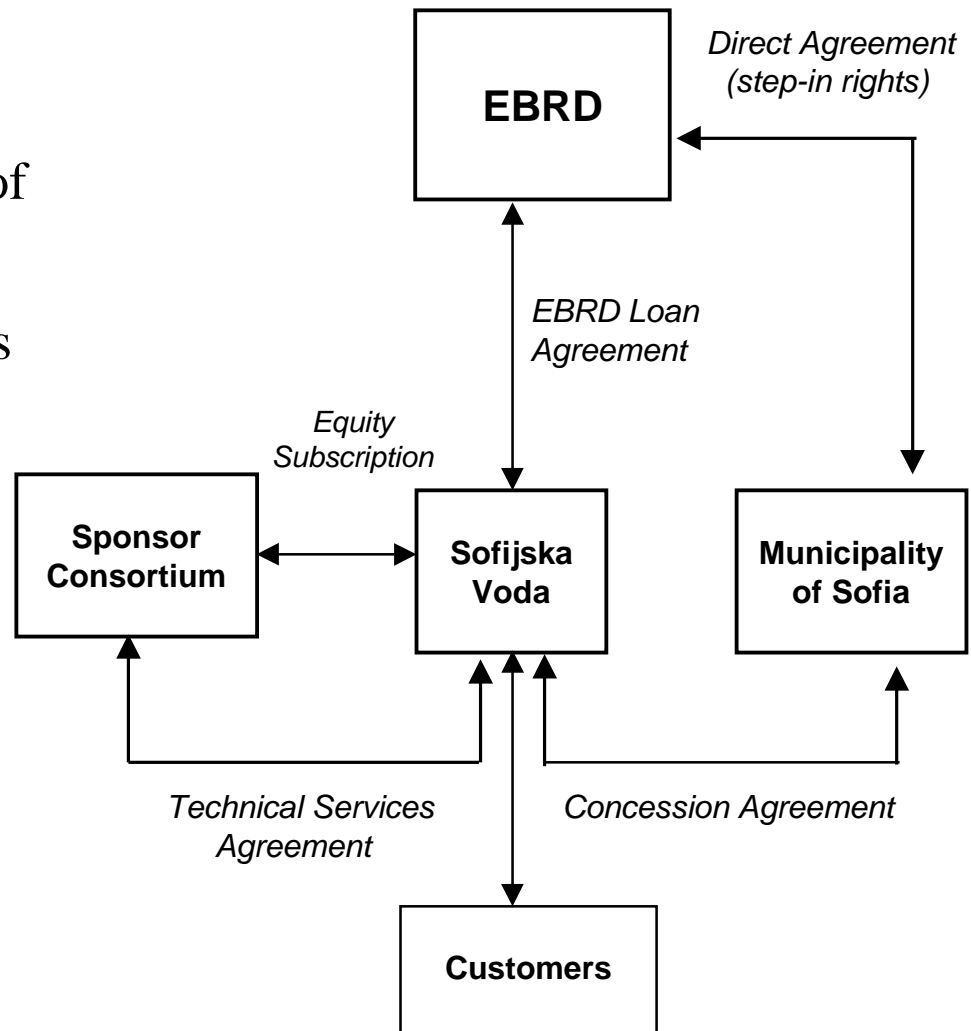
of

s

EBRD

Direct Agreement (step-in rights)

EBRD Loan Agreement

Equity Subscription

Sponsor Consortium

Sofijska Voda

Municipality of Sofia

Technical Services Agreement

Concession Agreement

Customers